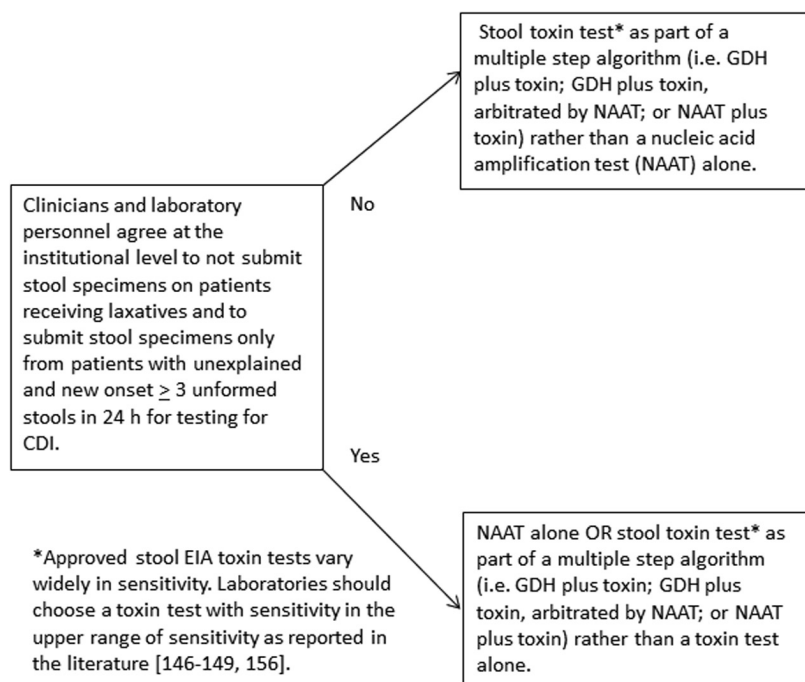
Stool toxin test* as part of a multiple step algorithm (i.e. GDH plus toxin; GDH plus toxin, arbitrated by NAAT; or NAAT plus toxin) rather than a nucleic acid amplification test (NAAT) alone.

Clinicians and laboratory personnel agree at the institutional level to not submit stool specimens on patients receiving laxatives and to submit stool specimens only from patients with unexplained and new onset $\geq$ 3 unformed stools in 24 h for testing for CDI.

No

Yes

NAAT alone OR stool toxin test* as part of a multiple step algorithm (i.e. GDH plus toxin; GDH plus toxin, arbitrated by NAAT; or NAAT plus toxin) rather than a toxin test alone.

*Approved stool EIA toxin tests vary widely in sensitivity. Laboratories should choose a toxin test with sensitivity in the upper range of sensitivity as reported in the literature [146-149, 156].